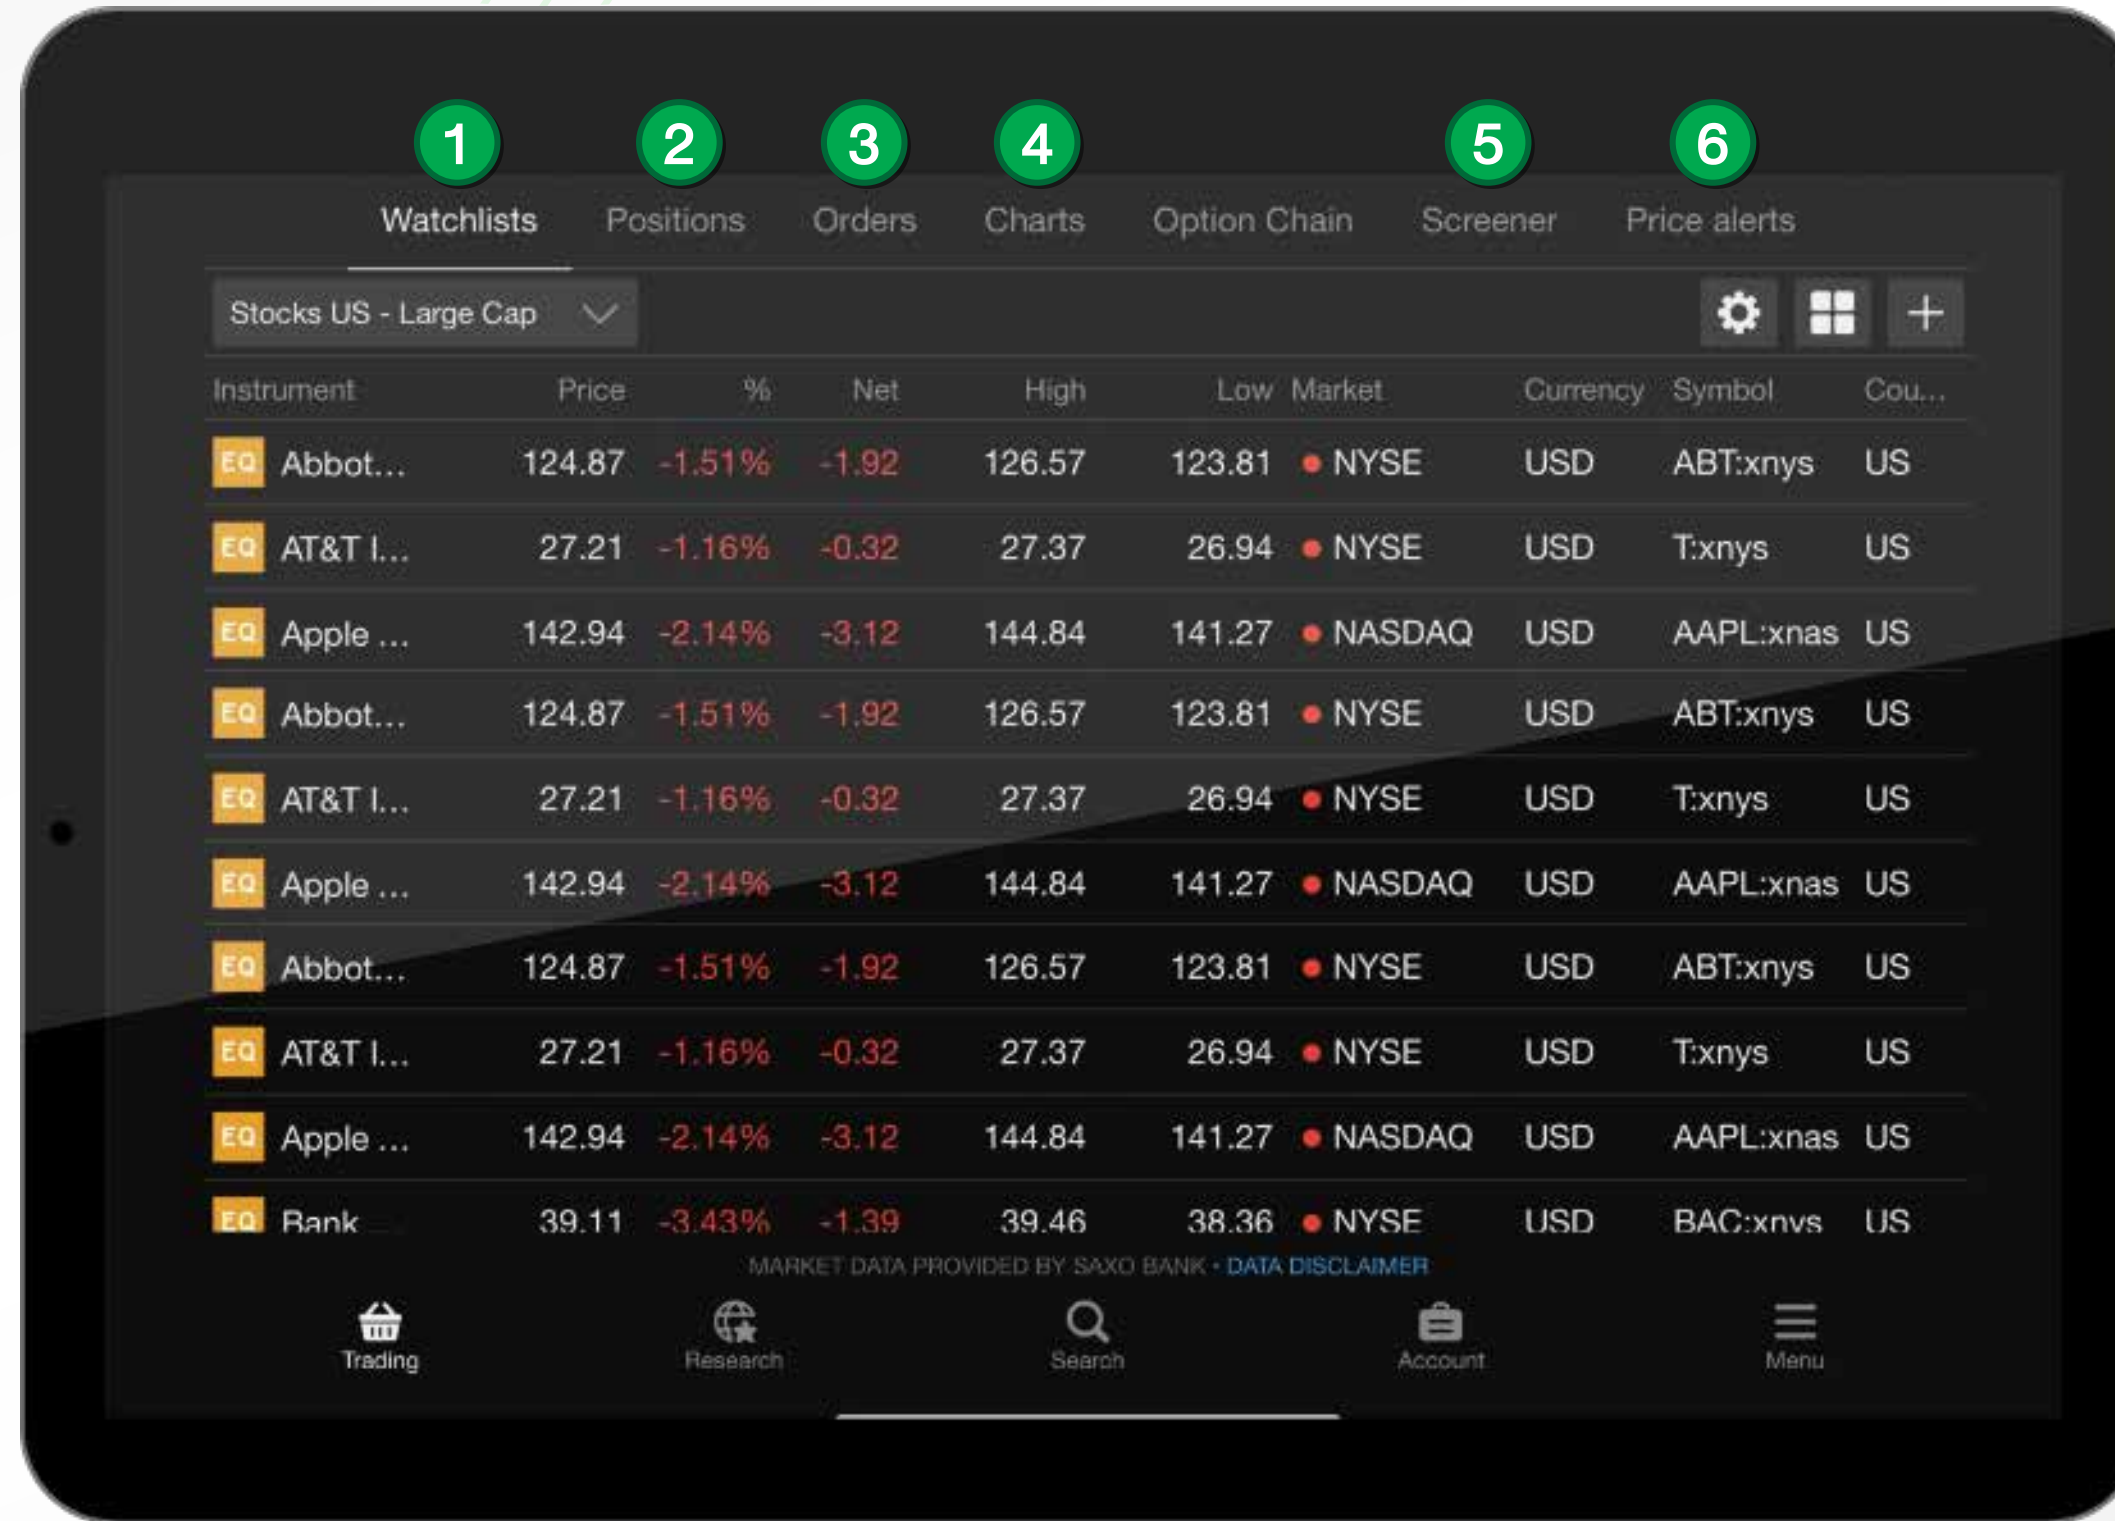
1 Watchlists
2 Positions
3 Orders
4 Charts
Option Chain
5 Screener
6 Price alerts

Stocks US - Large Cap

| Instrument | Price | % | Net | High | Low | Market | Currency | Symbol | Cou... |
|---|---|---|---|---|---|---|---|---|---|
| EQ Abbot... | 124.87 | -1.51% | -1.92 | 126.57 | 123.81 | NYSE | USD | ABT:xnys | US |
| EQ AT&T I... | 27.21 | -1.16% | -0.32 | 27.37 | 26.94 | NYSE | USD | T:xnys | US |
| EQ Apple ... | 142.94 | -2.14% | -3.12 | 144.84 | 141.27 | NASDAQ | USD | AAPL:xnas | US |
| EQ Abbot... | 124.87 | -1.51% | -1.92 | 126.57 | 123.81 | NYSE | USD | ABT:xnys | US |
| EQ AT&T I... | 27.21 | -1.16% | -0.32 | 27.37 | 26.94 | NYSE | USD | T:xnys | US |
| EQ Apple ... | 142.94 | -2.14% | -3.12 | 144.84 | 141.27 | NASDAQ | USD | AAPL:xnas | US |
| EQ Abbot... | 124.87 | -1.51% | -1.92 | 126.57 | 123.81 | NYSE | USD | ABT:xnys | US |
| EQ AT&T I... | 27.21 | -1.16% | -0.32 | 27.37 | 26.94 | NYSE | USD | T:xnys | US |
| EQ Apple ... | 142.94 | -2.14% | -3.12 | 144.84 | 141.27 | NASDAQ | USD | AAPL:xnas | US |
| EQ Bank ... | 39.11 | -3.43% | -1.39 | 39.46 | 38.36 | NYSE | USD | BAC:xnys | US |

MARKET DATA PROVIDED BY SAXO BANK • DATA DISCLAIMER

Trading Research Search Account Menu